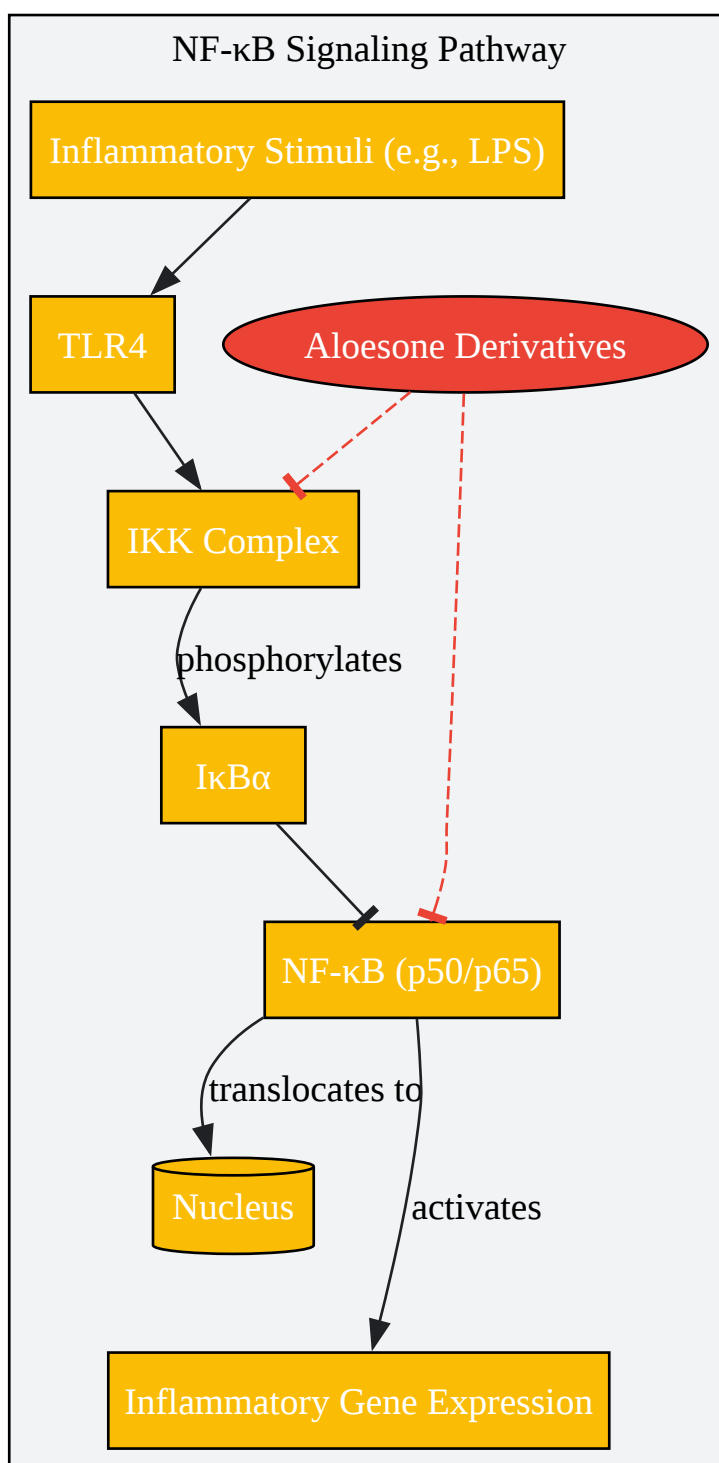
NF-κB Signaling Pathway

Inflammatory Stimuli (e.g., LPS)

TLR4

Aloesone Derivatives

IKK Complex

phosphorylates

IκBα

NF-κB (p50/p65)

translocates to

Nucleus

activates

Inflammatory Gene Expression